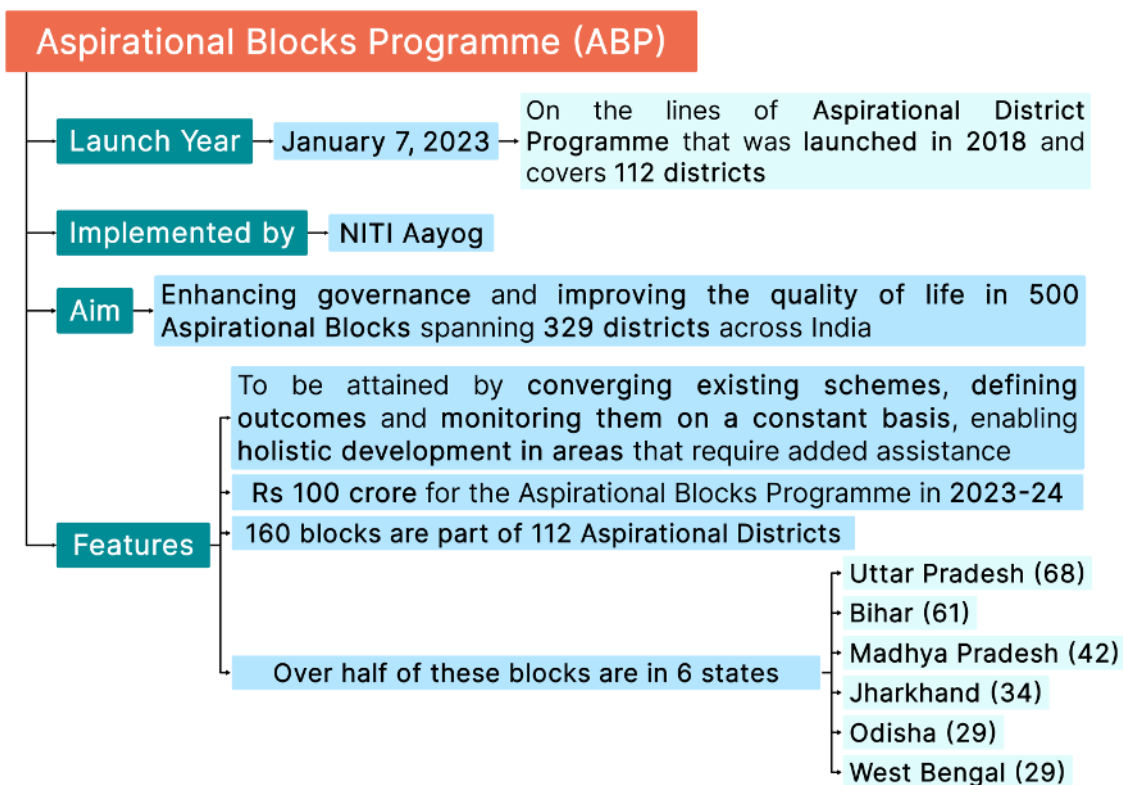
Aspirational Blocks Programme (ABP)

Launch Year

January 7, 2023

On the lines of Aspirational District Programme that was launched in 2018 and covers 112 districts

Implemented by

NITI Aayog

Aim

Enhancing governance and improving the quality of life in 500 Aspirational Blocks spanning 329 districts across India

Features

To be attained by converging existing schemes, defining outcomes and monitoring them on a constant basis, enabling holistic development in areas that require added assistance

Rs 100 crore for the Aspirational Blocks Programme in 2023-24

160 blocks are part of 112 Aspirational Districts

Over half of these blocks are in 6 states

Uttar Pradesh (68)

Bihar (61)

Madhya Pradesh (42)

Jharkhand (34)

Odisha (29)

West Bengal (29)